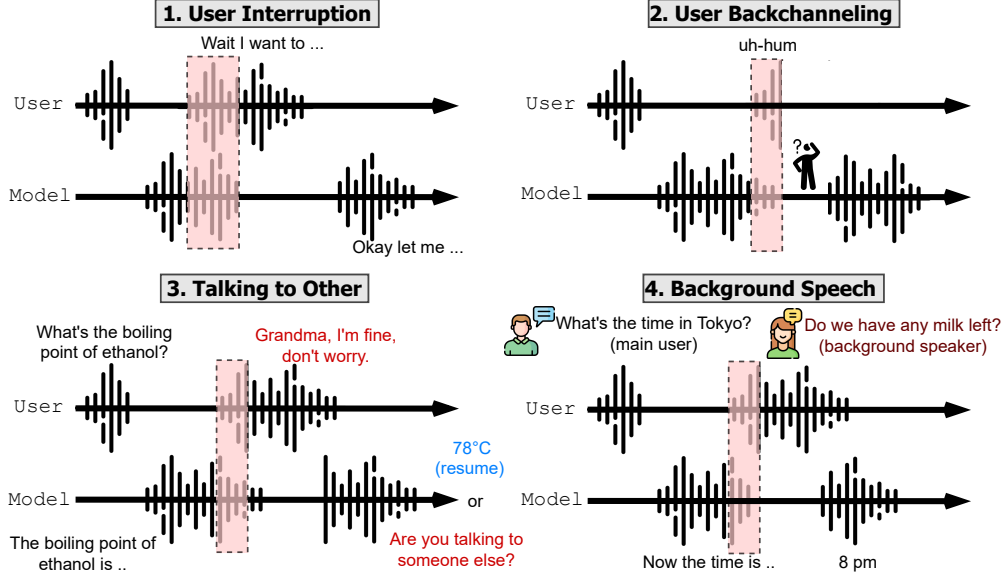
1. User Interruption

Wait I want to ...

User

Model

Okay let me ...

2. User Backchanneling

uh-hum

User

Model

3. Talking to Other

What's the boiling point of ethanol?

Grandma, I'm fine, don't worry.

User

78°C (resume)

Model

or

The boiling point of ethanol is ..

Are you talking to someone else?

4. Background Speech

What's the time in Tokyo? (main user)

Do we have any milk left? (background speaker)

User

Model

Now the time is ..

8 pm